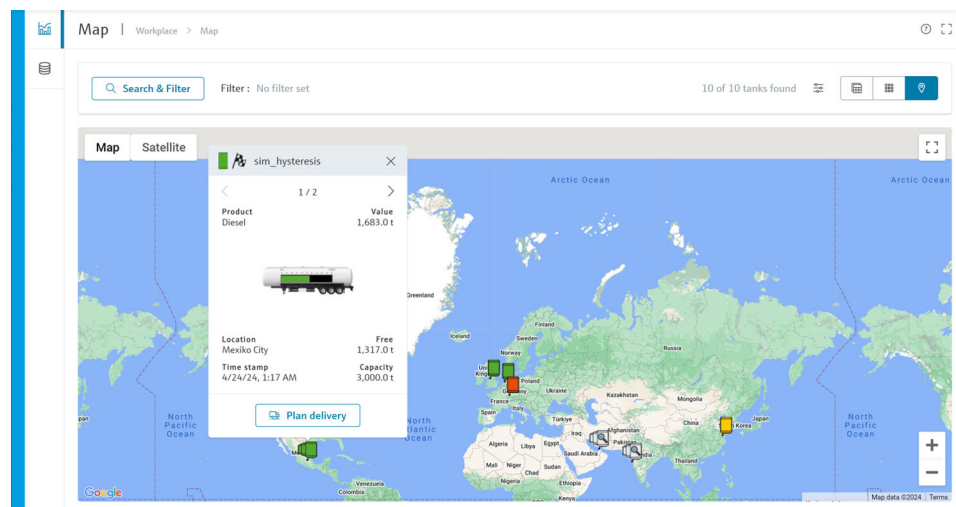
Map | Workplace > Map

Search & Filter Filter : No filter set 10 of 10 tanks found

Map Satellite

sim_hysteresis

1 / 2

Product
Diesel

Value
1,683.0 t

Location
Mexiko City

Free
1,317.0 t

Time stamp
4/24/24, 1:17 AM

Capacity
3,000.0 t

Plan delivery

Arctic Ocean
Arctic Ocean
Greenland
Finland
Norway
Russia
United Kingdom
Poland
Germany
Ukraine
France
Kazakhstan
Mongolia
Türkiye
Japan
China
South Korea
North Pacific Ocean
North Atlantic Ocean
North Pacific Ocean
Algeria
Libya
Egypt
Afghanistan
Pakistan
Saudi Arabia
India
Thailand
Mali
Niger
Chad
Sudan
Nigeria
Ethiopia
Kenya
Venezuela
Colombia

Google
Map data ©2024 Terms